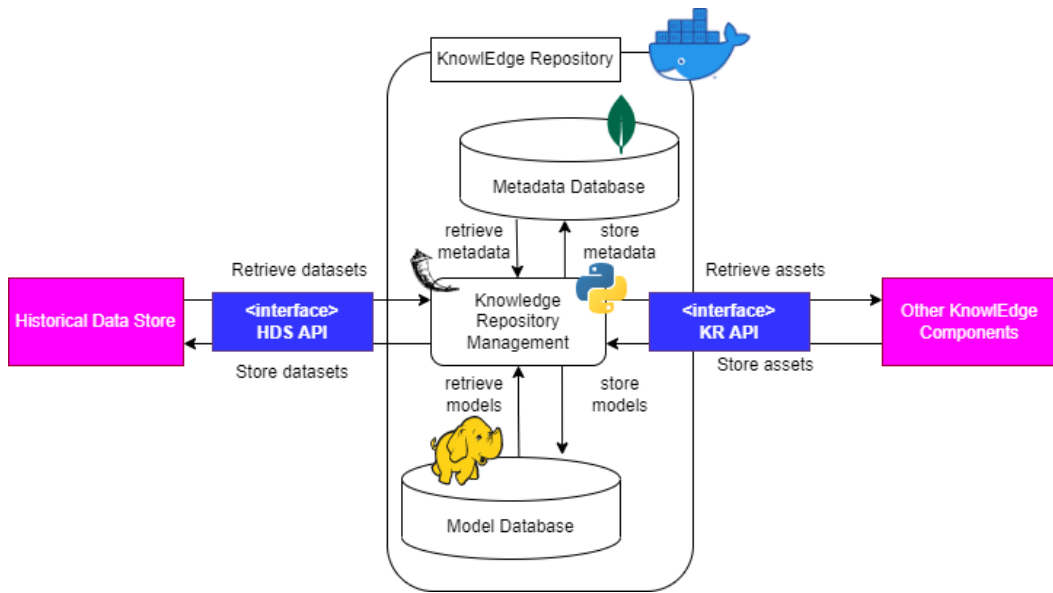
KnowlEdge Repository

Metadata Database

retrieve metadata

store metadata

Retrieve datasets

Historical Data Store

<interface>
HDS API

Store datasets

Knowledge Repository Management

Retrieve assets

<interface>
KR API

Other KnowlEdge Components

Store assets

retrieve models

store models

Model Database